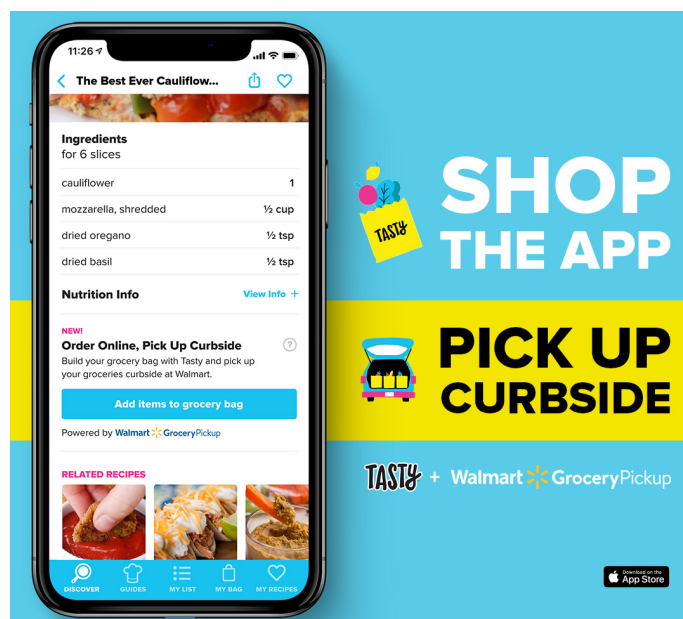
11:26

The Best Ever Cauliflow...

Ingredients
for 6 slices

| | |
|---|---|
| cauliflower | 1 |
| mozzarella, shredded | ½ cup |
| dried oregano | ½ tsp |
| dried basil | ½ tsp |

Nutrition Info
View Info +

NEW!
Order Online, Pick Up Curbside
Build your grocery bag with Tasty and pick up your groceries curbside at Walmart.

Add items to grocery bag

Powered by Walmart GroceryPickup

RELATED RECIPES

DISCOVER GUIDES MY LIST MY BAG MY RECIPES

TASTY

SHOP THE APP

PICK UP CURBSIDE

TASTY + Walmart GroceryPickup

Download on the App Store